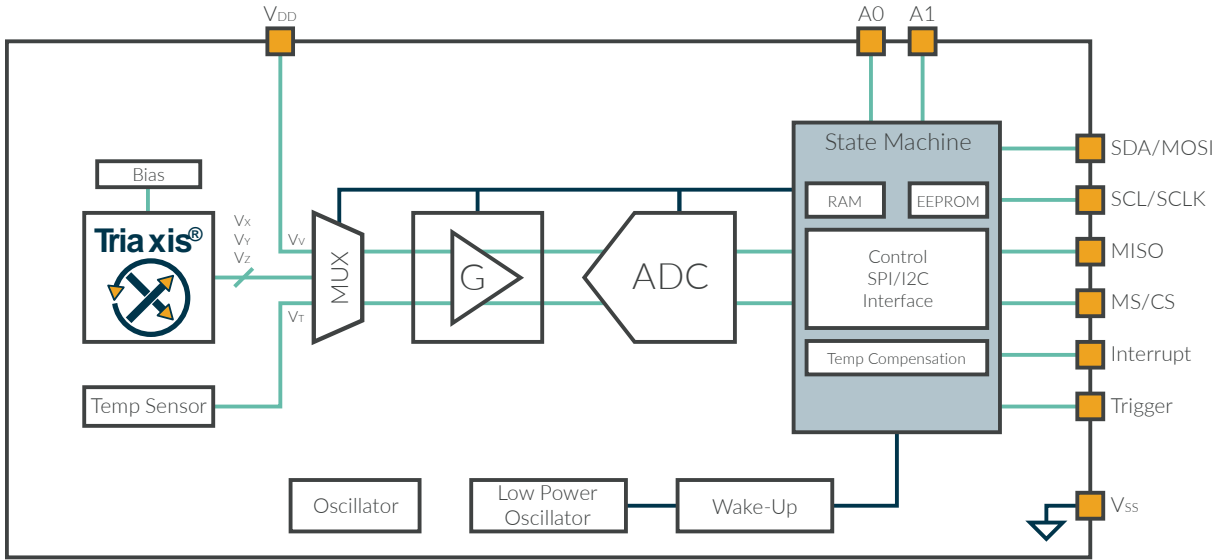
$V_{DD}$

A0

A1

Bias

Tria xis®

$V_X$
$V_Y$
$V_Z$

$V_V$

$V_T$

MUX

G

ADC

State Machine

RAM

EEPROM

Control
SPI/I2C
Interface

Temp Compensation

SDA/MOSI

SCL/SCLK

MISO

MS/CS

Interrupt

Trigger

Temp Sensor

Oscillator

Low Power Oscillator

Wake-Up

$V_{SS}$